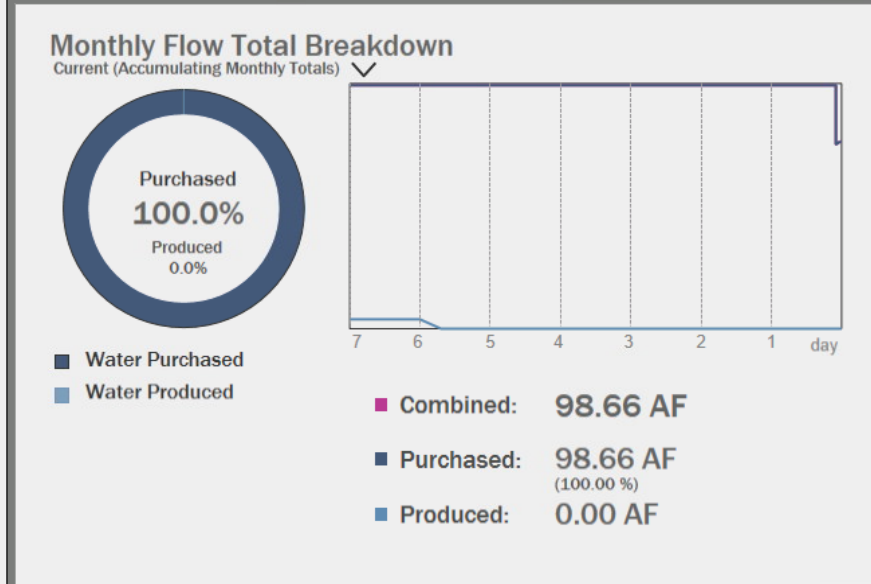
Monthly Flow Total Breakdown
Current (Accumulating Monthly Totals)

Purchased
100.0%
Produced
0.0%

7 6 5 4 3 2 1 day

Water Purchased
Water Produced

Combined: 98.66 AF
Purchased: 98.66 AF
(100.00 %)
Produced: 0.00 AF